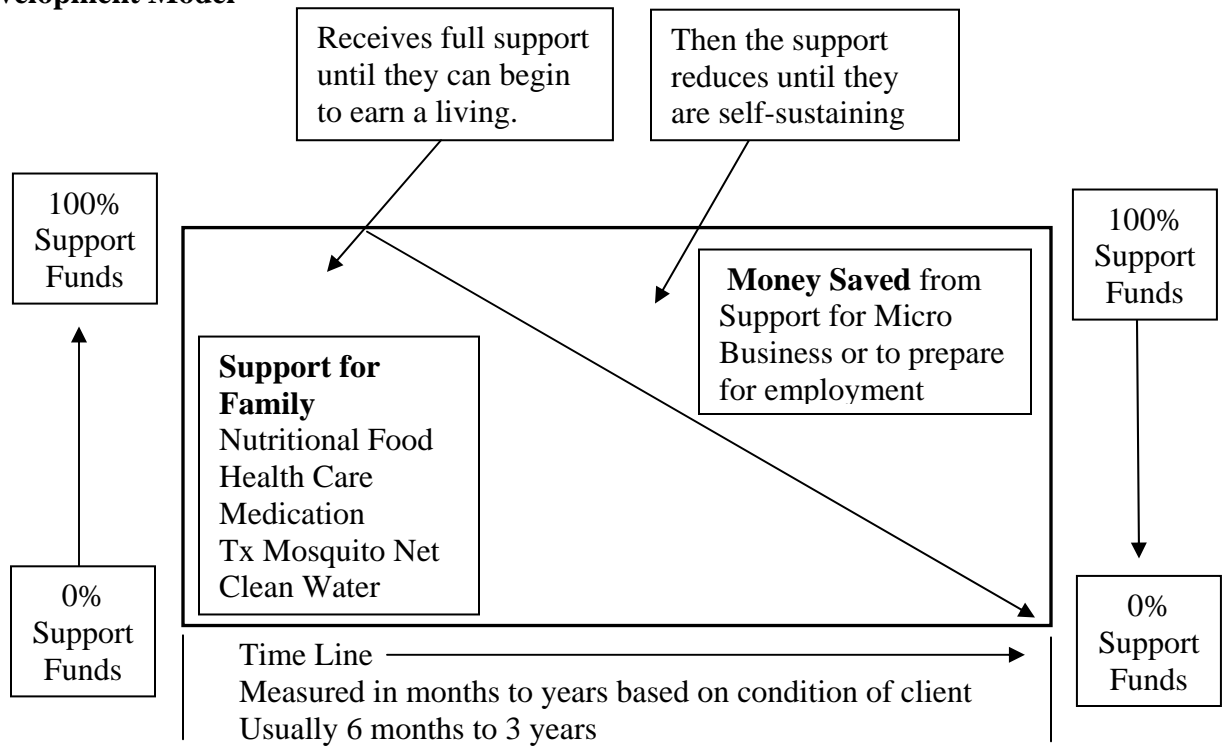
velopment Model

Receives full support until they can begin to earn a living.

Then the support reduces until they are self-sustaining

100% Support Funds

**Money Saved** from Support for Micro Business or to prepare for employment

100% Support Funds

**Support for Family**
Nutritional Food
Health Care
Medication
Tx Mosquito Net
Clean Water

0% Support Funds

0% Support Funds

Time Line
Measured in months to years based on condition of client
Usually 6 months to 3 years